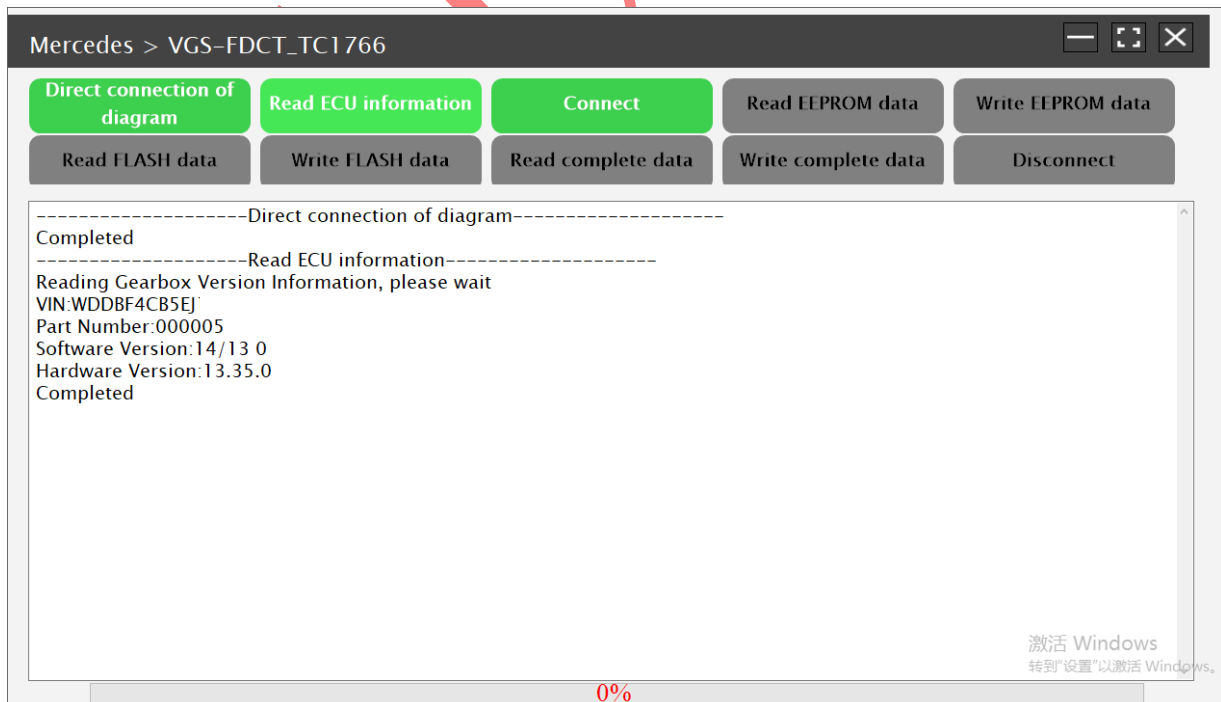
Mercedes > VGS-FDCT_TC1766

Direct connection of diagram
Read ECU information
Connect
Read EEPROM data
Write EEPROM data
Read FLASH data
Write FLASH data
Read complete data
Write complete data
Disconnect

--------------------Direct connection of diagram--------------------
Completed
--------------------Read ECU information--------------------
Reading Gearbox Version Information, please wait
VIN:WDDBF4CB5EJ
Part Number:000005
Software Version:14/13 0
Hardware Version:13.35.0
Completed

激活 Windows
转到"设置"以激活 Windows。

0%